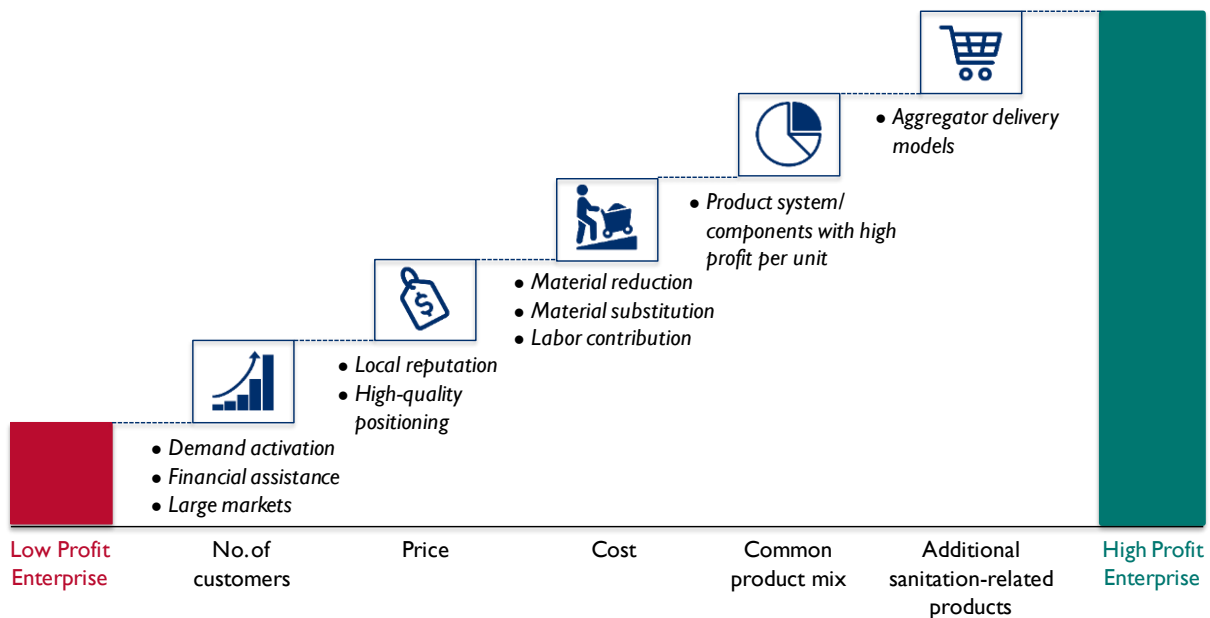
• Aggregator delivery models

• Product system/ components with high profit per unit

• Material reduction
• Material substitution
• Labor contribution

• Local reputation
• High-quality positioning

• Demand activation
• Financial assistance
• Large markets

Low Profit Enterprise

No.of customers

Price

Cost

Common product mix

Additional sanitation-related products

High Profit Enterprise